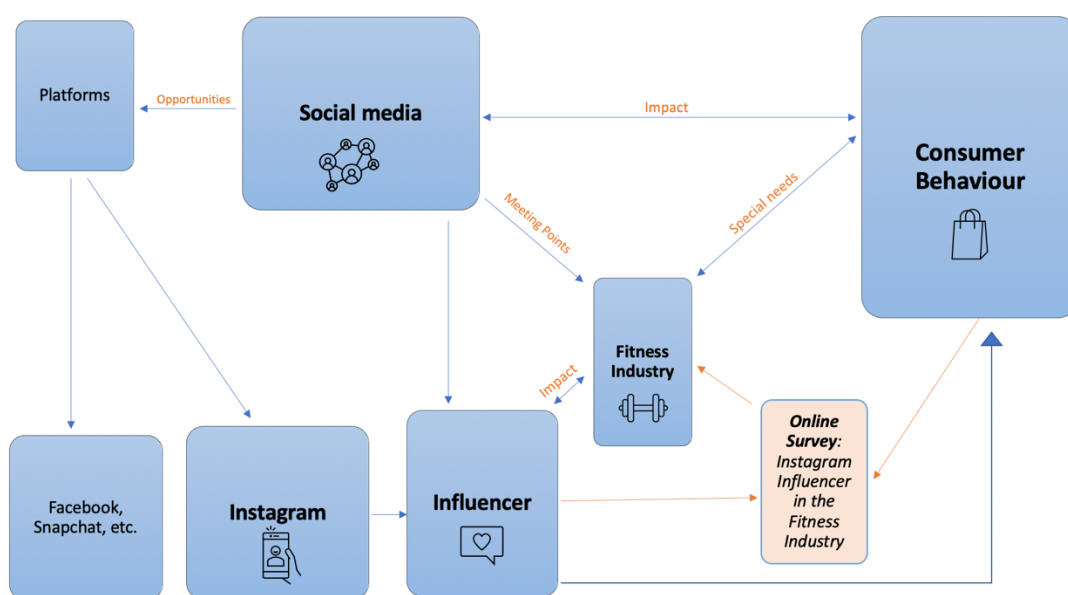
Platforms

Opportunities

Social media

Impact

Consumer Behaviour

Meeting Points

Special needs

Fitness Industry

Impact

Online Survey: Instagram Influencer in the Fitness Industry

Facebook, Snapchat, etc.

Instagram

Influencer